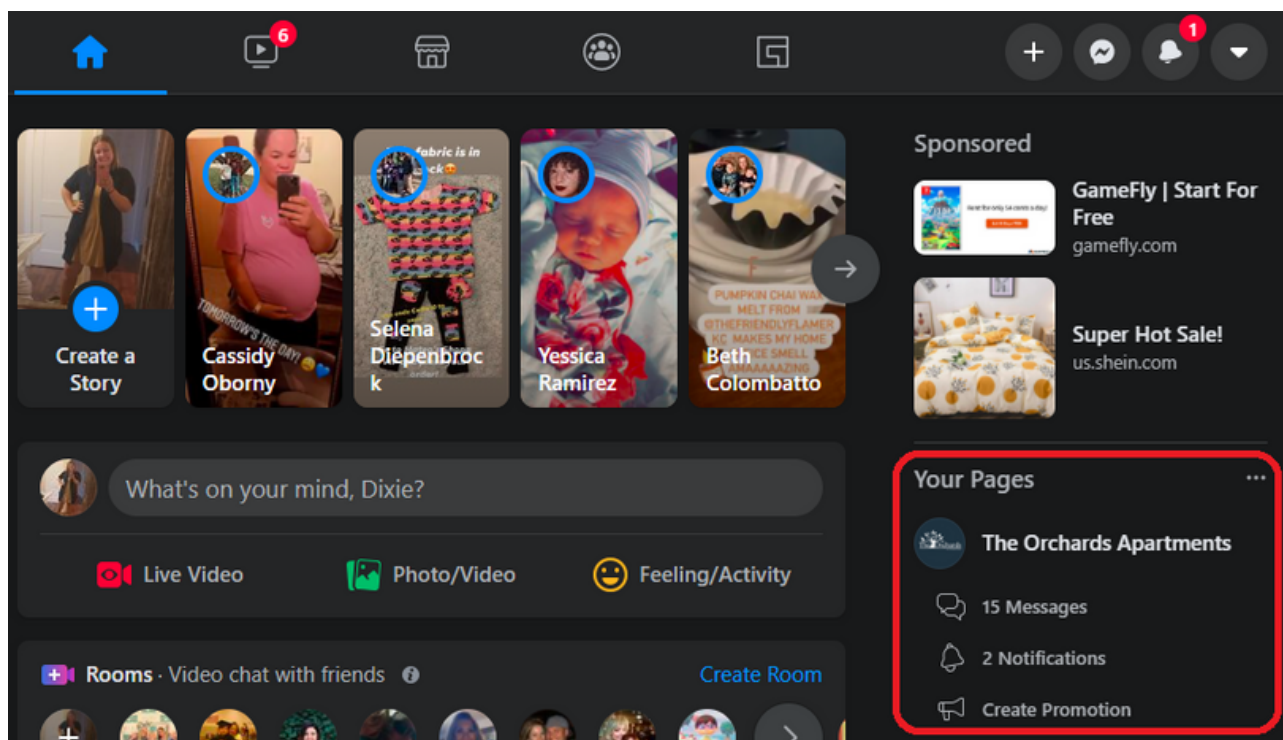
6

1

Create a Story

Cassidy Oborny

TOMORROW'S THE DAY!

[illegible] fabric is in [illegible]

Selena Diepenbrock

Yessica Ramirez

PUMPKIN CHAI WA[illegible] MELT FROM @THEFRIENDLYFLAMER KC MAKES MY HOME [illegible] SMELL AMAAAAZING

Beth Colombatto

What's on your mind, Dixie?

Live Video

Photo/Video

Feeling/Activity

Rooms · Video chat with friends

Create Room

Sponsored

GameFly | Start For Free
gamefly.com

Super Hot Sale!
us.shein.com

Your Pages

...

The Orchards Apartments

15 Messages

2 Notifications

Create Promotion